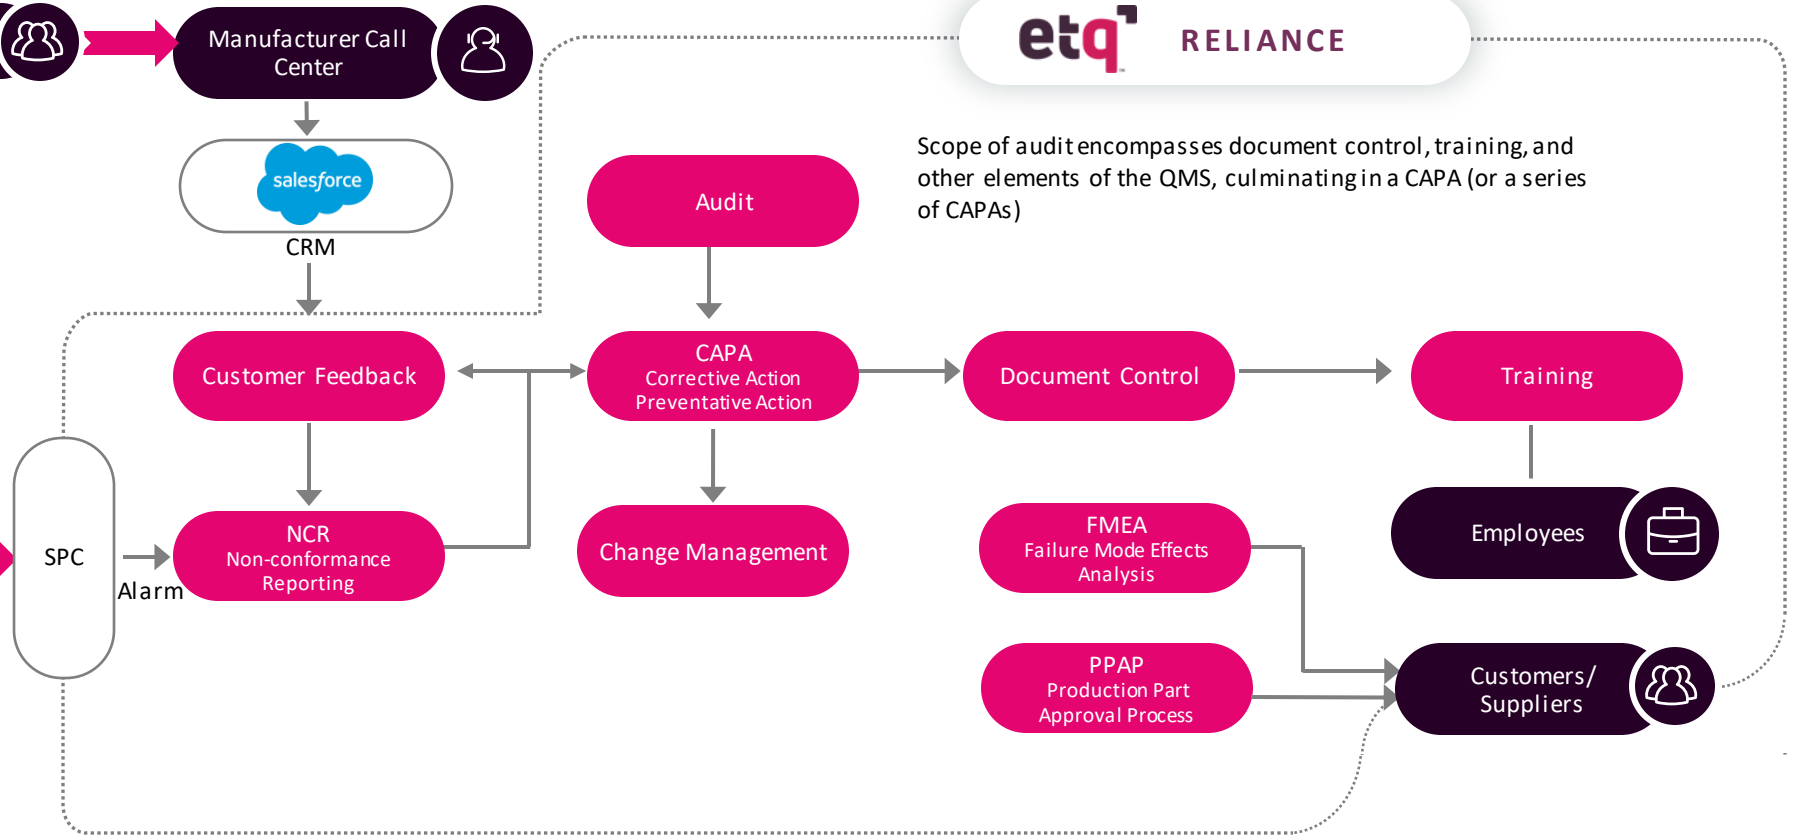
Manufacturer Call Center

salesforce

CRM

etq RELIANCE

Scope of audit encompasses document control, training, and other elements of the QMS, culminating in a CAPA (or a series of CAPAs)

Audit

Customer Feedback

CAPA
Corrective Action
Preventative Action

Document Control

Training

SPC

Alarm

NCR
Non-conformance
Reporting

Change Management

FMEA
Failure Mode Effects
Analysis

Employees

PPAP
Production Part
Approval Process

Customers/
Suppliers